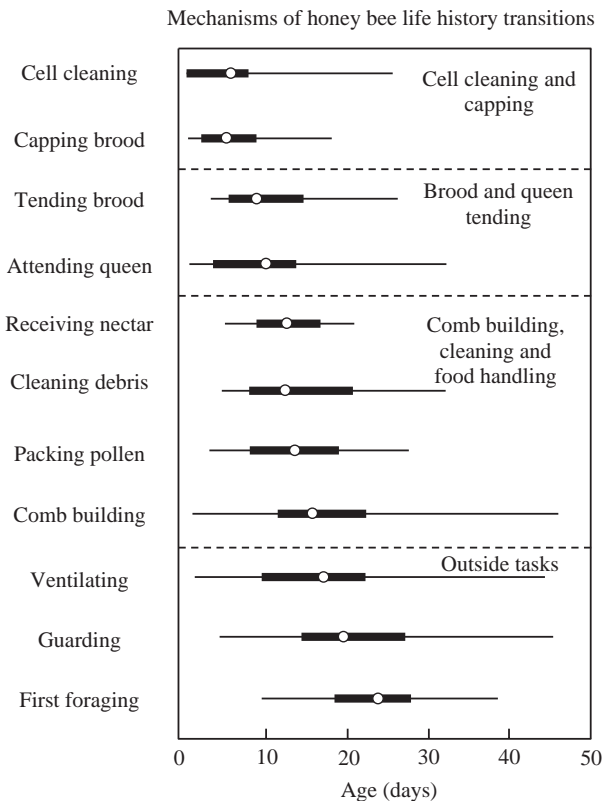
Mechanisms of honey bee life history transitions

Cell cleaning

Capping brood

Cell cleaning and capping

Tending brood

Attending queen

Brood and queen tending

Receiving nectar

Cleaning debris

Packing pollen

Comb building

Comb building, cleaning and food handling

Ventilating

Guarding

First foraging

Outside tasks

0 10 20 30 40 50

Age (days)